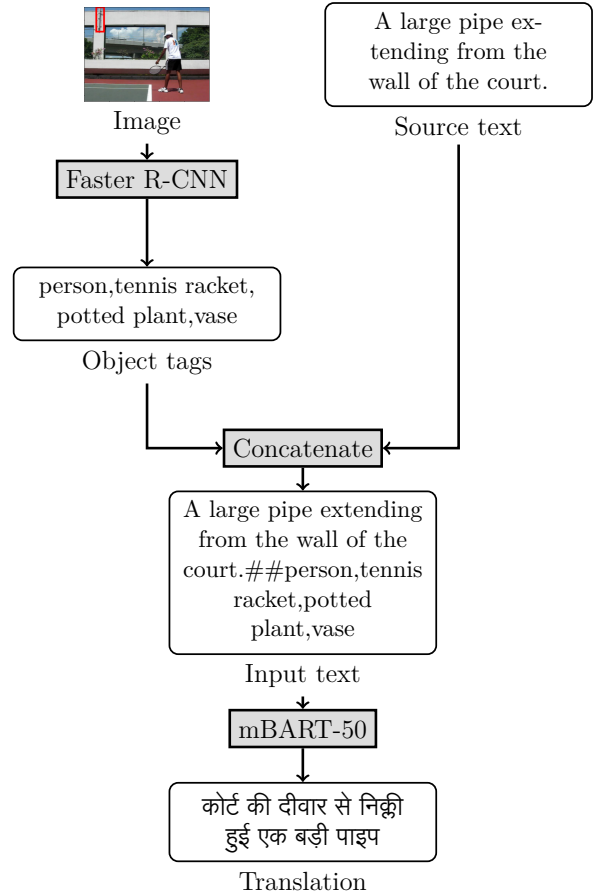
Image

Faster R-CNN

person,tennis racket, potted plant,vase

Object tags

A large pipe extending from the wall of the court.

Source text

Concatenate

A large pipe extending from the wall of the court.##person,tennis racket,potted plant,vase

Input text

mBART-50

कोर्ट की दीवार से निक्ली हुई एक बड़ी पाइप

Translation